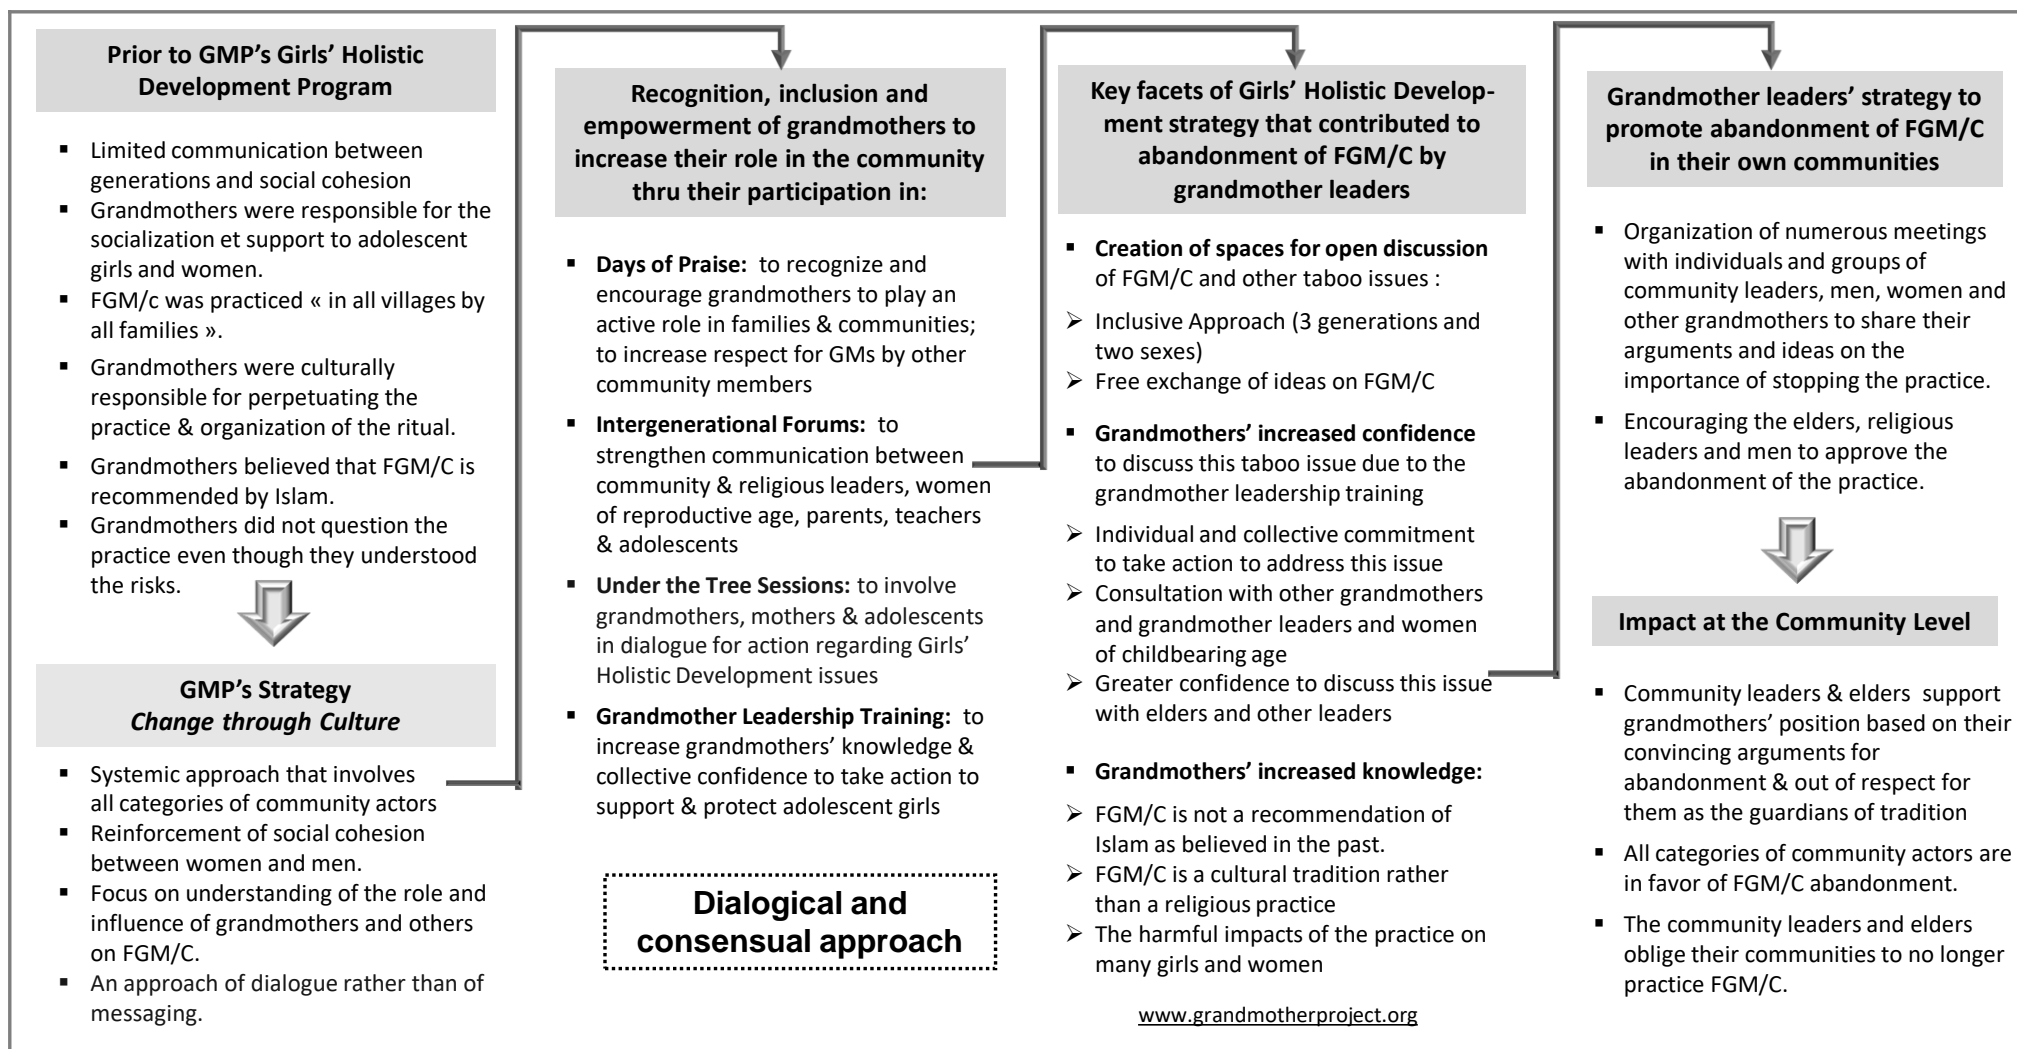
**Prior to GMP's Girls' Holistic Development Program**

- Limited communication between generations and social cohesion
- Grandmothers were responsible for the socialization et support to adolescent girls and women.
- FGM/c was practiced « in all villages by all families ».
- Grandmothers were culturally responsible for perpetuating the practice & organization of the ritual.
- Grandmothers believed that FGM/C is recommended by Islam.
- Grandmothers did not question the practice even though they understood the risks.

**GMP's Strategy**
***Change through Culture***

- Systemic approach that involves all categories of community actors
- Reinforcement of social cohesion between women and men.
- Focus on understanding of the role and influence of grandmothers and others on FGM/C.
- An approach of dialogue rather than of messaging.

**Recognition, inclusion and empowerment of grandmothers to increase their role in the community thru their participation in:**

- **Days of Praise:** to recognize and encourage grandmothers to play an active role in families & communities; to increase respect for GMs by other community members
- **Intergenerational Forums:** to strengthen communication between community & religious leaders, women of reproductive age, parents, teachers & adolescents
- **Under the Tree Sessions:** to involve grandmothers, mothers & adolescents in dialogue for action regarding Girls' Holistic Development issues
- **Grandmother Leadership Training:** to increase grandmothers' knowledge & collective confidence to take action to support & protect adolescent girls

**Dialogical and consensual approach**

**Key facets of Girls' Holistic Development strategy that contributed to abandonment of FGM/C by grandmother leaders**

- **Creation of spaces for open discussion** of FGM/C and other taboo issues :
- Inclusive Approach (3 generations and two sexes)
- Free exchange of ideas on FGM/C
- **Grandmothers' increased confidence** to discuss this taboo issue due to the grandmother leadership training
- Individual and collective commitment to take action to address this issue
- Consultation with other grandmothers and grandmother leaders and women of childbearing age
- Greater confidence to discuss this issue with elders and other leaders
- **Grandmothers' increased knowledge:**
- FGM/C is not a recommendation of Islam as believed in the past.
- FGM/C is a cultural tradition rather than a religious practice
- The harmful impacts of the practice on many girls and women

www.grandmotherproject.org

**Grandmother leaders' strategy to promote abandonment of FGM/C in their own communities**

- Organization of numerous meetings with individuals and groups of community leaders, men, women and other grandmothers to share their arguments and ideas on the importance of stopping the practice.
- Encouraging the elders, religious leaders and men to approve the abandonment of the practice.

**Impact at the Community Level**

- Community leaders & elders support grandmothers' position based on their convincing arguments for abandonment & out of respect for them as the guardians of tradition
- All categories of community actors are in favor of FGM/C abandonment.
- The community leaders and elders oblige their communities to no longer practice FGM/C.